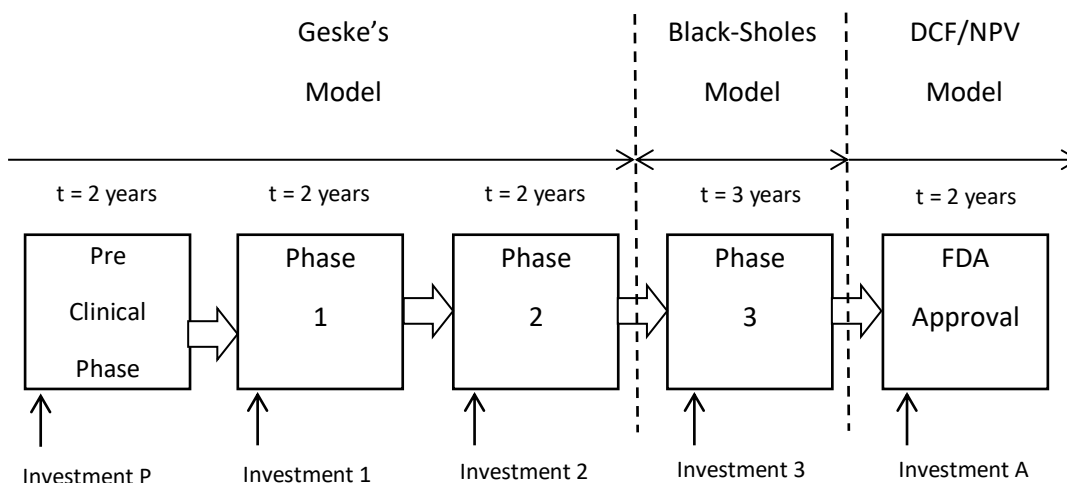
Geske's Model

Black-Sholes Model

DCF/NPV Model

t = 2 years

t = 2 years

t = 2 years

t = 3 years

t = 2 years

Pre Clinical Phase

Phase 1

Phase 2

Phase 3

FDA Approval

Investment P

Investment 1

Investment 2

Investment 3

Investment A